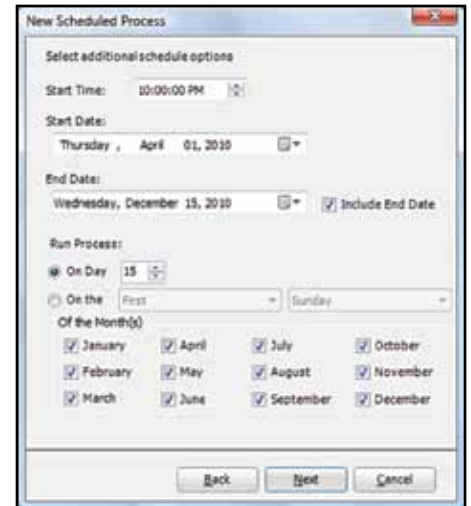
New Scheduled Process

Select additional schedule options

Start Time: 10:00:00 PM

Start Date:

Thursday , April 01, 2010

End Date:

Wednesday, December 15, 2010

Include End Date

Run Process:

On Day 15

On the First Sunday

Of the Month(s)

| | | | |
|---|---|---|---|
| January | April | July | October |
| February | May | August | November |
| March | June | September | December |

Back Next Cancel